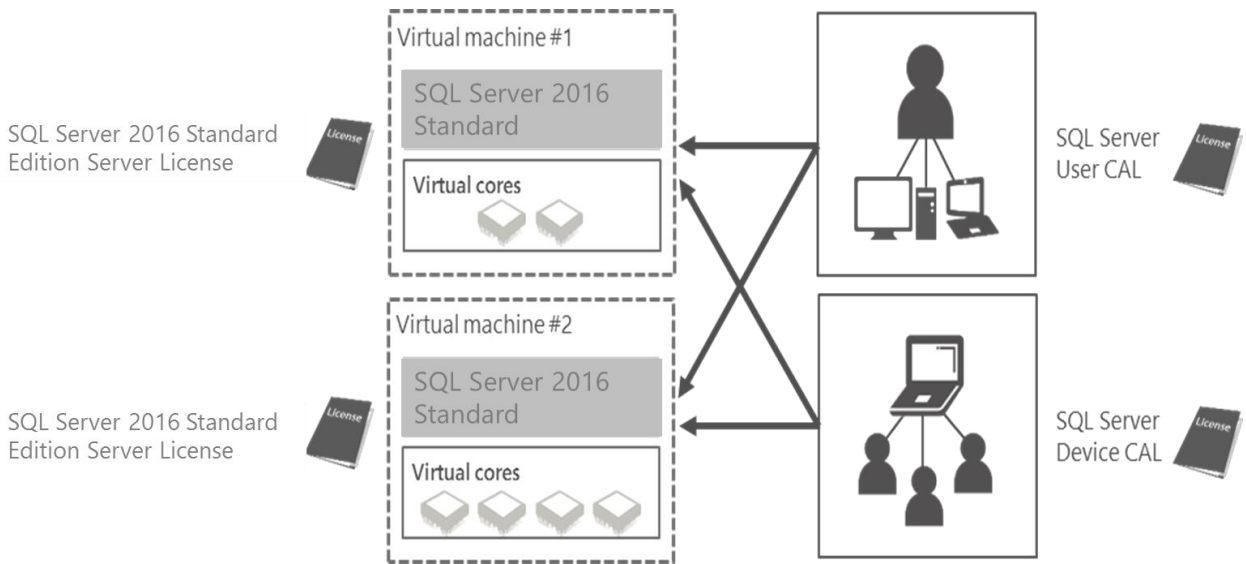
SQL Server 2016 Standard Edition Server License

License

Virtual machine #1

SQL Server 2016 Standard

Virtual cores

SQL Server User CAL

License

SQL Server 2016 Standard Edition Server License

License

Virtual machine #2

SQL Server 2016 Standard

Virtual cores

SQL Server Device CAL

License